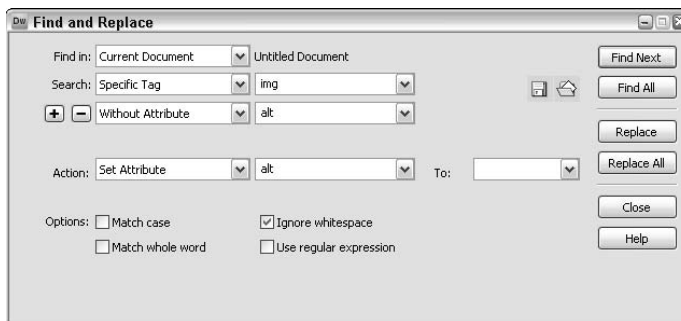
Dw Find and Replace

Find in: Current Document Untitled Document

Search: Specific Tag img

+ − Without Attribute alt

Action: Set Attribute alt To:

Options: Match case Ignore whitespace

Match whole word Use regular expression

Find Next

Find All

Replace

Replace All

Close

Help